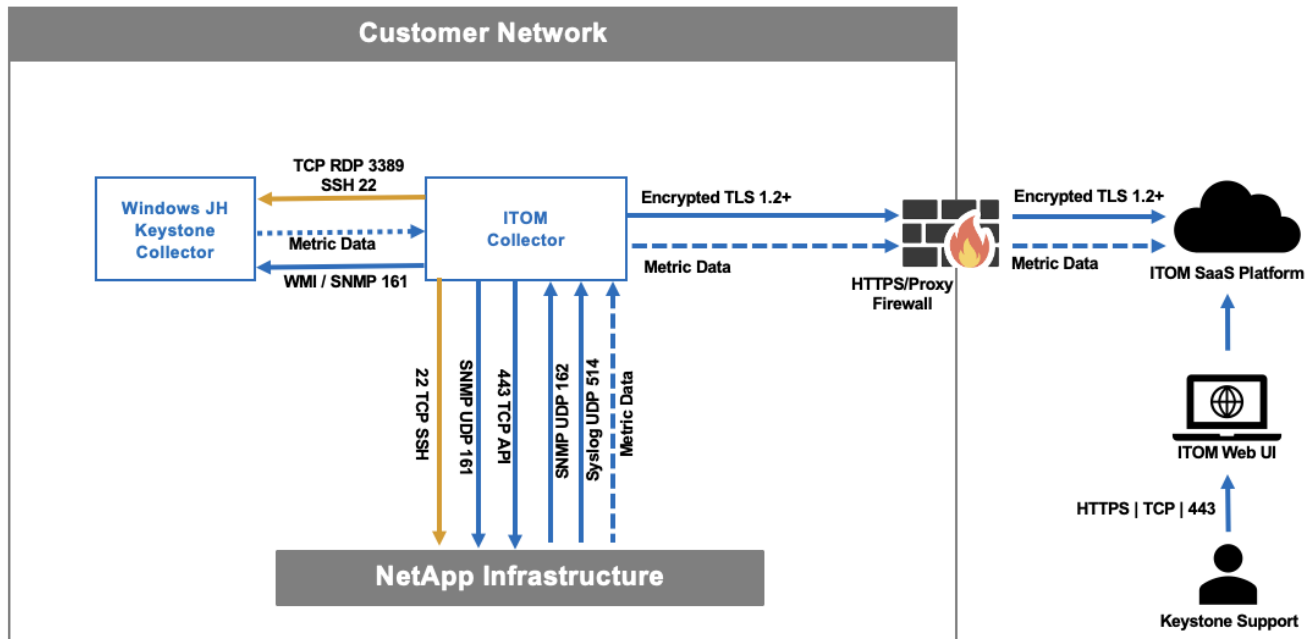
Customer Network

TCP RDP 3389
SSH 22

Windows JH Keystone Collector

Metric Data

WMI / SNMP 161

ITOM Collector

Encrypted TLS 1.2+

Metric Data

HTTPS/Proxy Firewall

Encrypted TLS 1.2+

Metric Data

ITOM SaaS Platform

22 TCP SSH

SNMP UDP 161

443 TCP API

SNMP UDP 162

Syslog UDP 514

Metric Data

NetApp Infrastructure

ITOM Web UI

HTTPS | TCP | 443

Keystone Support